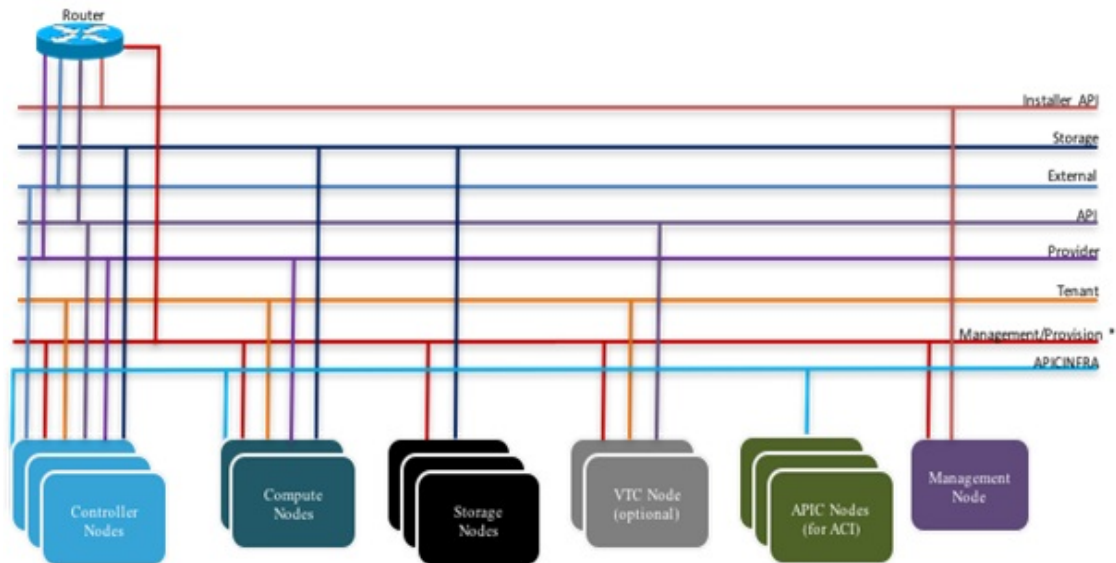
Router

Installer API

Storage

External

API

Provider

Tenant

Management/Provision *

APICINFRA

Controller Nodes

Compute Nodes

Storage Nodes

VTC Node (optional)

APIC Nodes (for ACI)

Management Node